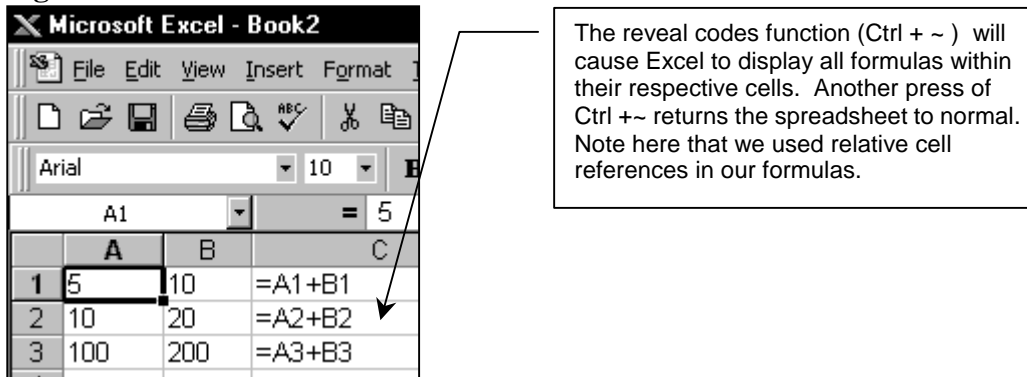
Microsoft Excel - Book2

File Edit View Insert Format

Arial 10

A1 = 5

| | A | B | C |
|---|---|---|---|
| 1 | 5 | 10 | =A1+B1 |
| 2 | 10 | 20 | =A2+B2 |
| 3 | 100 | 200 | =A3+B3 |

The reveal codes function (Ctrl + ~ ) will cause Excel to display all formulas within their respective cells. Another press of Ctrl +~ returns the spreadsheet to normal. Note here that we used relative cell references in our formulas.